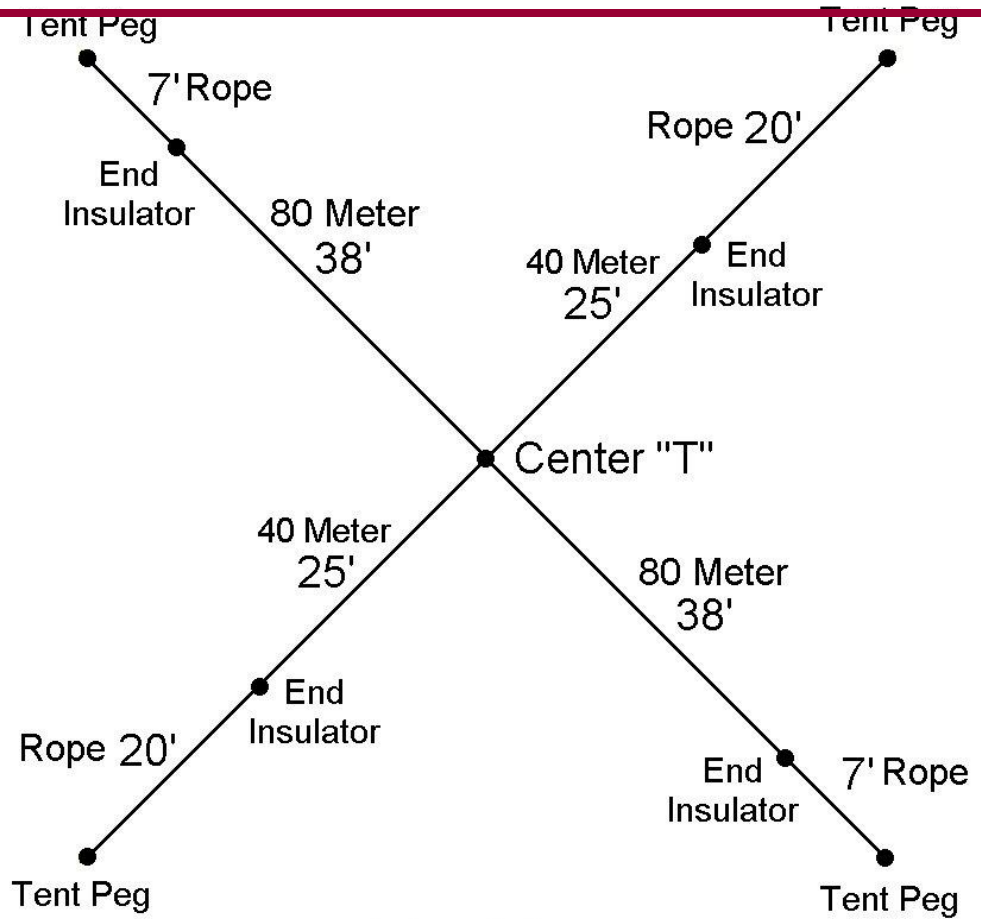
Tent Peg

Tent Peg

7' Rope

Rope 20'

End Insulator

80 Meter 38'

40 Meter 25'

End Insulator

Center "T"

40 Meter 25'

80 Meter 38'

End Insulator

Rope 20'

End Insulator

7' Rope

Tent Peg

Tent Peg